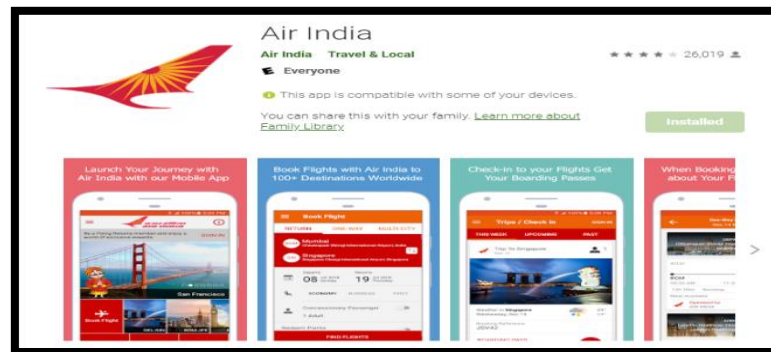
Air India

Air India Travel & Local

★★★★☆ 26,019

E Everyone

This app is compatible with some of your devices.

You can share this with your family. Learn more about Family Library

Installed

Launch Your Journey with Air India with our Mobile App

Book Flights with Air India to 100+ Destinations Worldwide

Check-in to your Flights Get Your Boarding Passes

When Booking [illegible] about Your F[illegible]

San Francisco

Book Flight

Book Flight

RETURN ONE WAY MULTI CITY

Mumbai

Singapore

08

19

ECONOMY

FIND FLIGHTS

Trips / Check In

THIS WEEK UPCOMING PAST

Trip To Singapore